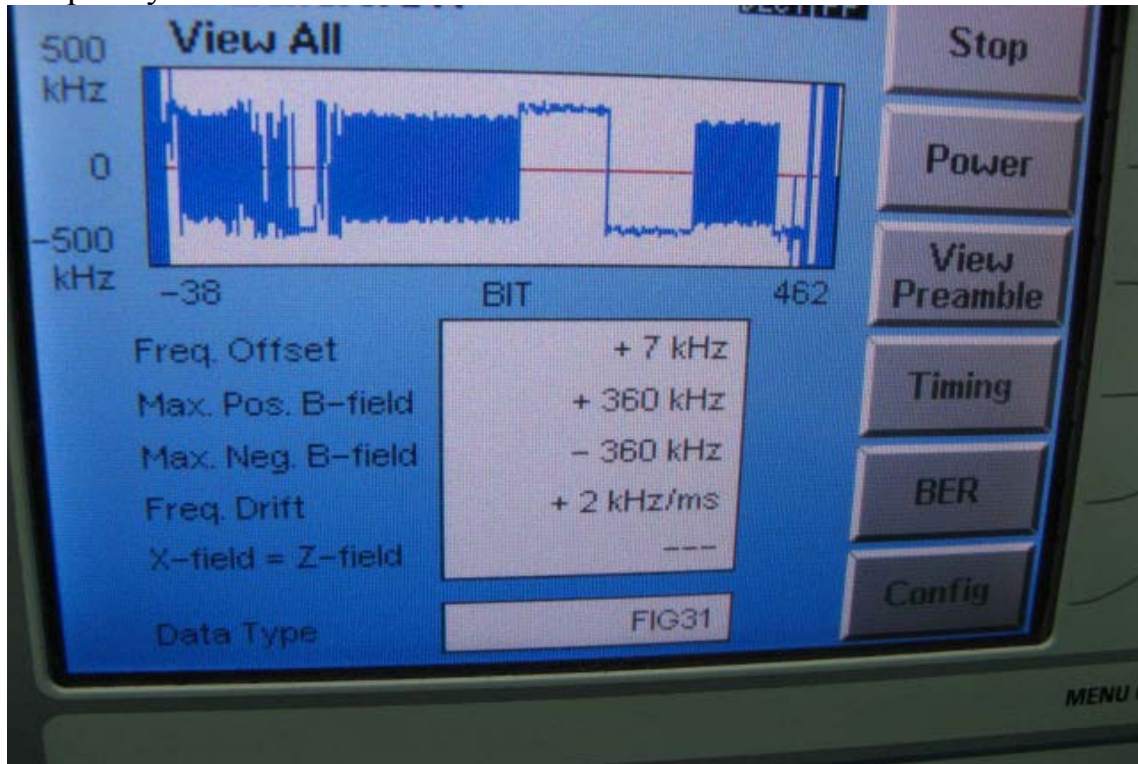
View All

500 kHz

0

-500 kHz

-38 BIT 462

Stop

Power

View Preamble

Timing

BER

Config

Freq. Offset + 7 kHz
Max. Pos. B-field + 360 kHz
Max. Neg. B-field – 360 kHz
Freq. Drift + 2 kHz/ms
X-field = Z-field ---

Data Type FIG31

MENU